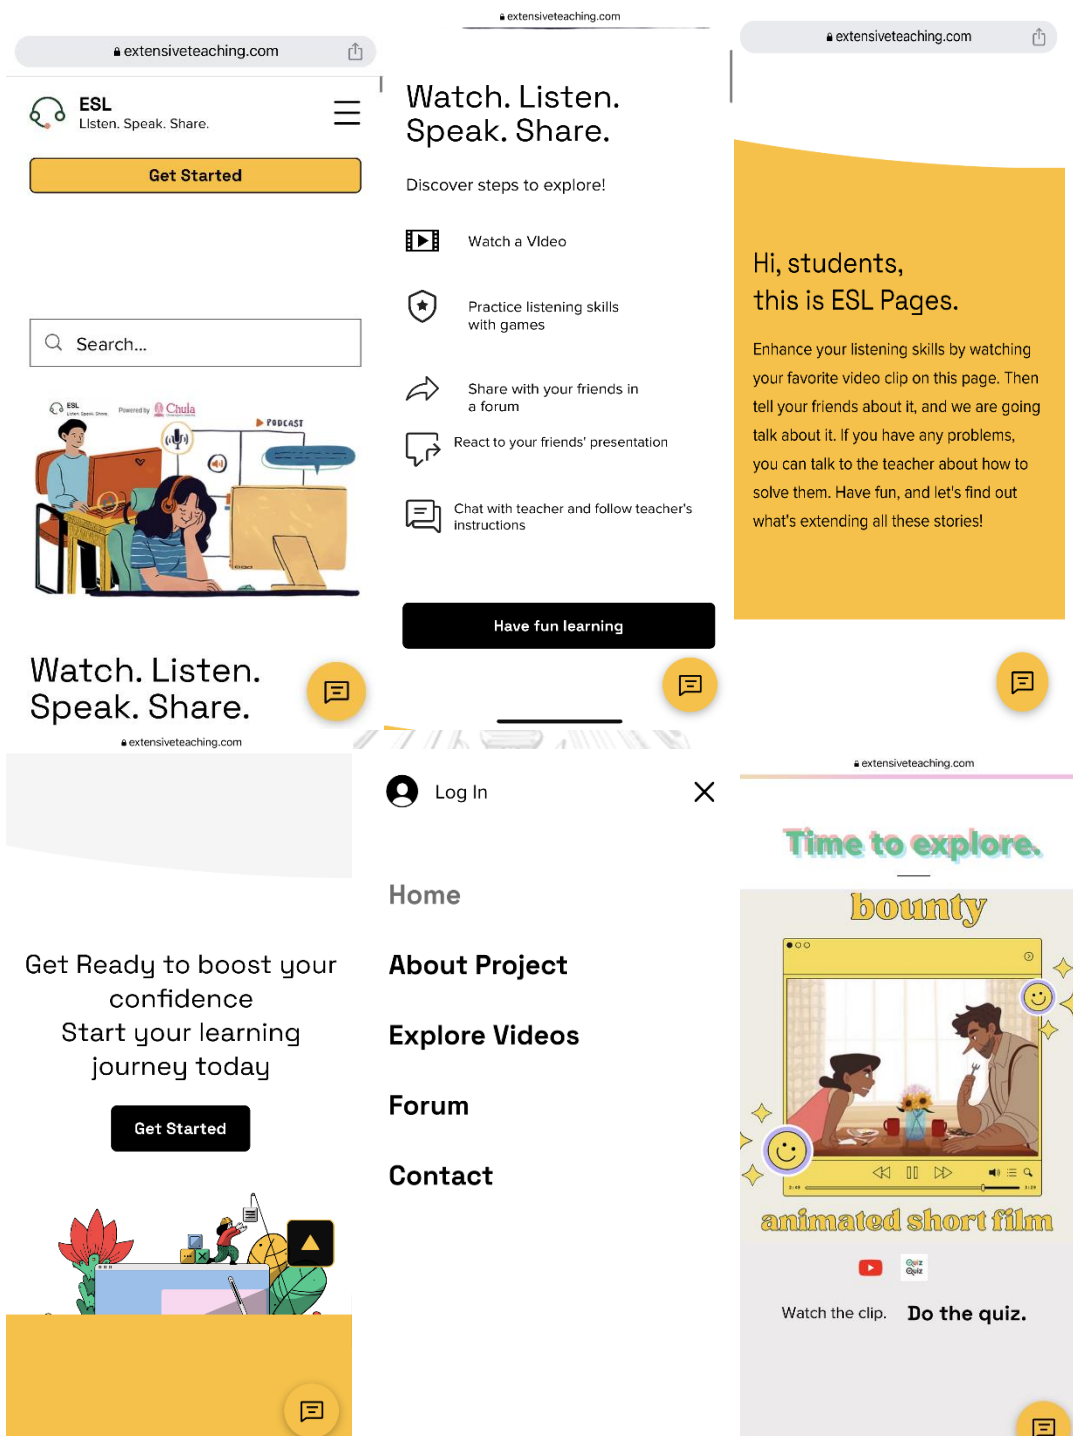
extensiveteaching.com

ESL
LIsten. Speak. Share.

Get Started

Search...

ESL Listen Speak Share Powered by Chula

PODCAST

Watch. Listen. Speak. Share.

extensiveteaching.com

Watch. Listen. Speak. Share.

Discover steps to explore!

Watch a VIdeo

Practice listening skills with games

Share with your friends in a forum

React to your friends' presentation

Chat with teacher and follow teacher's instructions

Have fun learning

extensiveteaching.com

Hi, students, this is ESL Pages.

Enhance your listening skills by watching your favorite video clip on this page. Then tell your friends about it, and we are going talk about it. If you have any problems, you can talk to the teacher about how to solve them. Have fun, and let's find out what's extending all these stories!

extensiveteaching.com

Get Ready to boost your confidence
Start your learning journey today

Get Started

Log In

Home

About Project

Explore Videos

Forum

Contact

extensiveteaching.com

Time to explore.

bounty

animated short film

Quiz Quiz

Watch the clip.

Do the quiz.